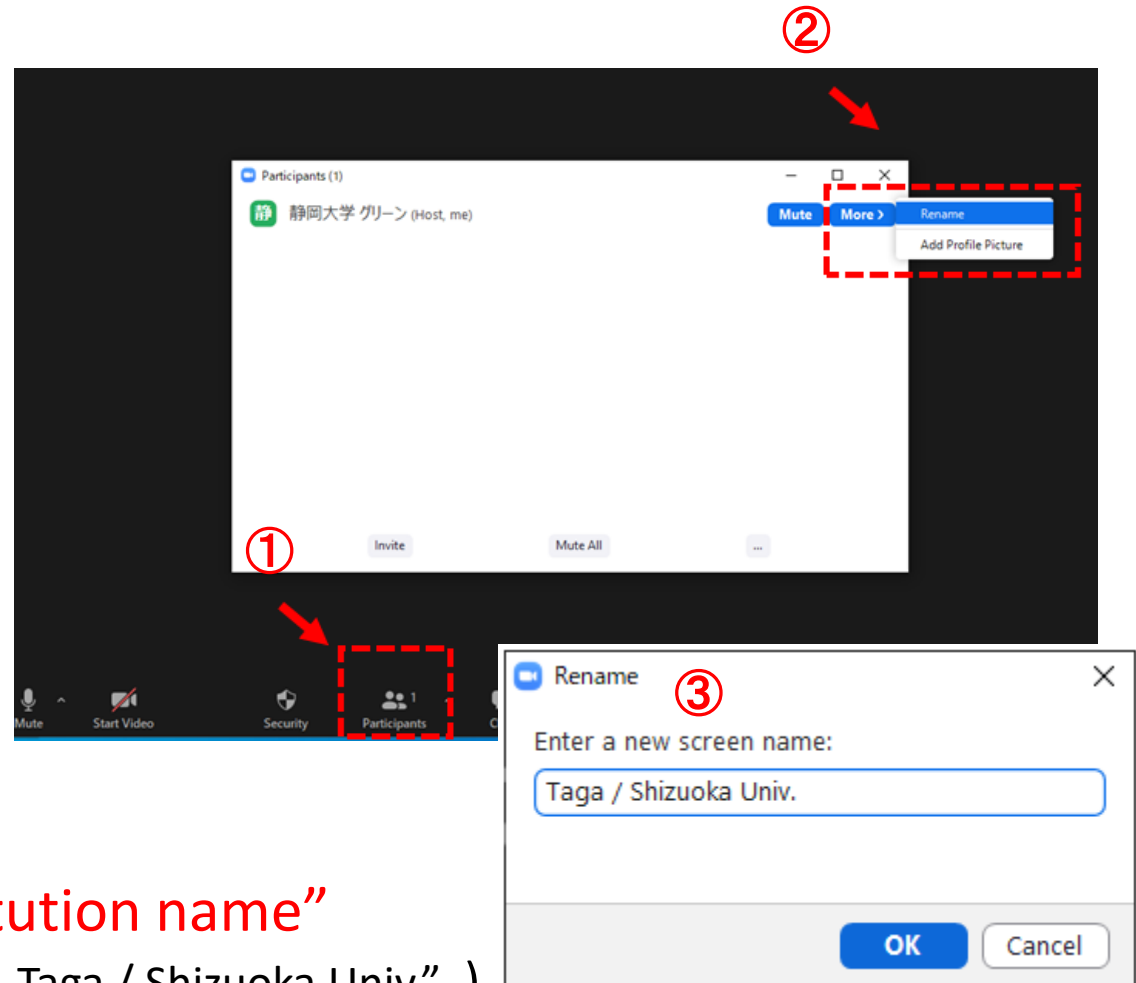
②

Participants (1)

静 静岡大学 グリーン (Host, me)

Mute More › Rename

Add Profile Picture

①

Invite Mute All ...

Mute Start Video Security Participants 1

Rename ③

Enter a new screen name:

Taga / Shizuoka Univ.

OK Cancel

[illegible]tution name”

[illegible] Taga / Shizuoka Univ” )